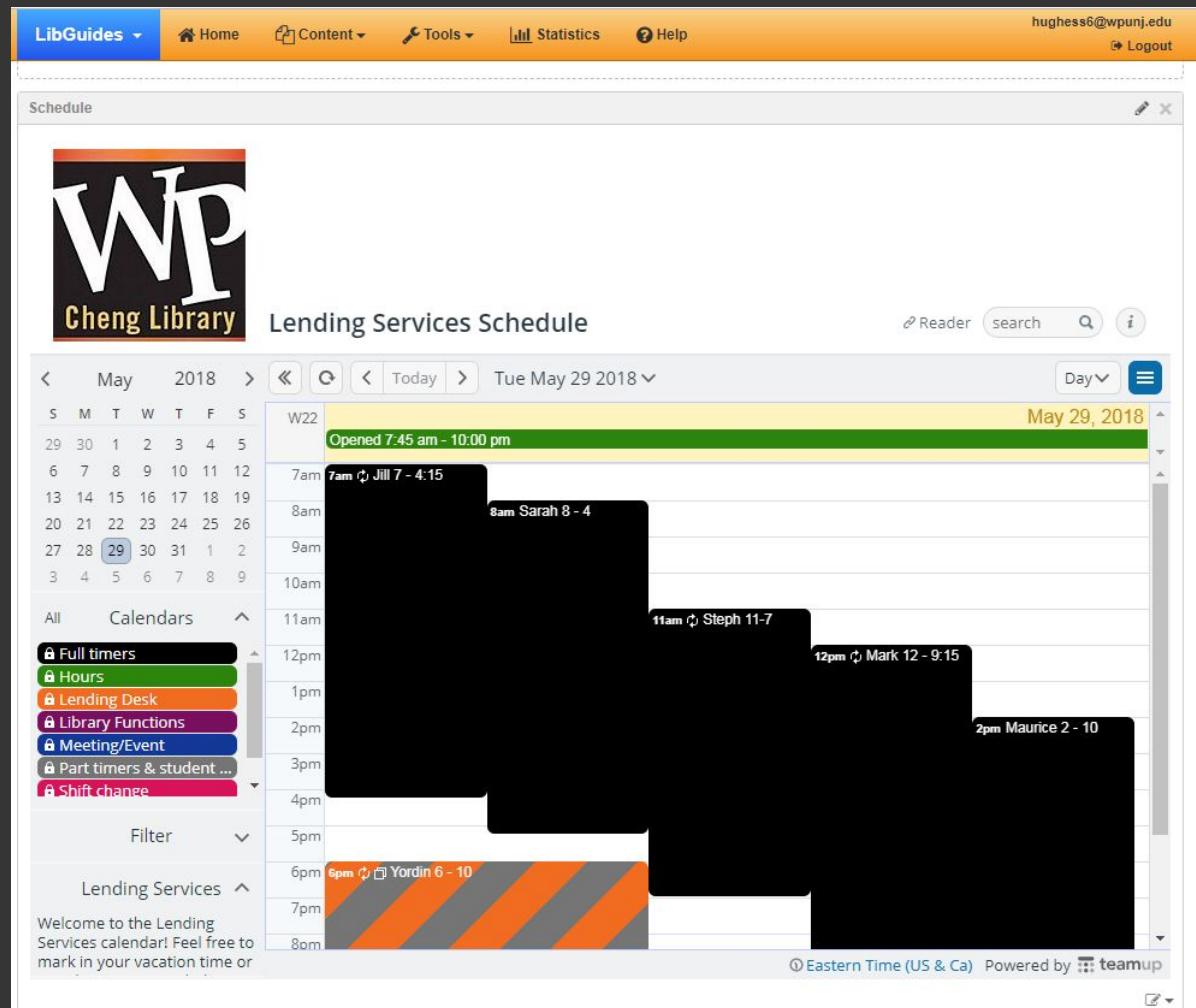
LibGuides Home Content Tools Statistics Help hughess6@wpunj.edu Logout

Schedule

WP Cheng Library

Lending Services Schedule

Reader search

May 2018

Today Tue May 29 2018 Day

| S | M | T | W | T | F | S |
|---|---|---|---|---|---|---|
| 29 | 30 | 1 | 2 | 3 | 4 | 5 |
| 6 | 7 | 8 | 9 | 10 | 11 | 12 |
| 13 | 14 | 15 | 16 | 17 | 18 | 19 |
| 20 | 21 | 22 | 23 | 24 | 25 | 26 |
| 27 | 28 | 29 | 30 | 31 | 1 | 2 |
| 3 | 4 | 5 | 6 | 7 | 8 | 9 |

All Calendars

Full timers
Hours
Lending Desk
Library Functions
Meeting/Event
Part timers & student ...
Shift change

Filter

Lending Services

Welcome to the Lending Services calendar! Feel free to mark in your vacation time or

W22 May 29, 2018

Opened 7:45 am - 10:00 pm

7am 8am 9am 10am 11am 12pm 1pm 2pm 3pm 4pm 5pm 6pm 7pm 8pm

7am Jill 7 - 4:15

8am Sarah 8 - 4

11am Steph 11-7

12pm Mark 12 - 9:15

2pm Maurice 2 - 10

6pm Yordin 6 - 10

Eastern Time (US & Ca) Powered by teamup